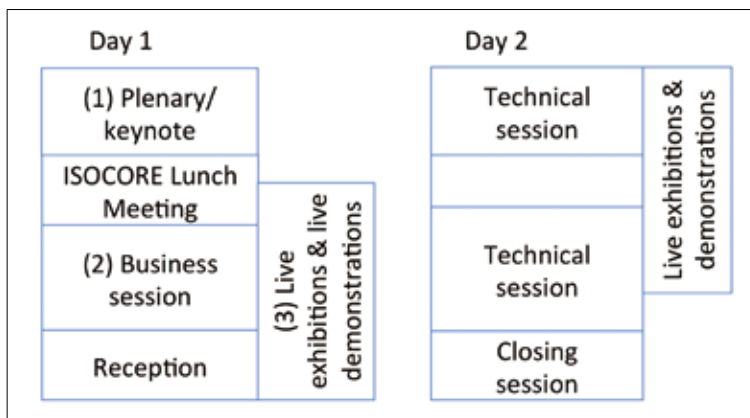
Day 1

(1) Plenary/ keynote

ISOCORE Lunch Meeting

(2) Business session

Reception

(3) Live exhibitions & live demonstrations

Day 2

Technical session

Technical session

Closing session

Live exhibitions & demonstrations